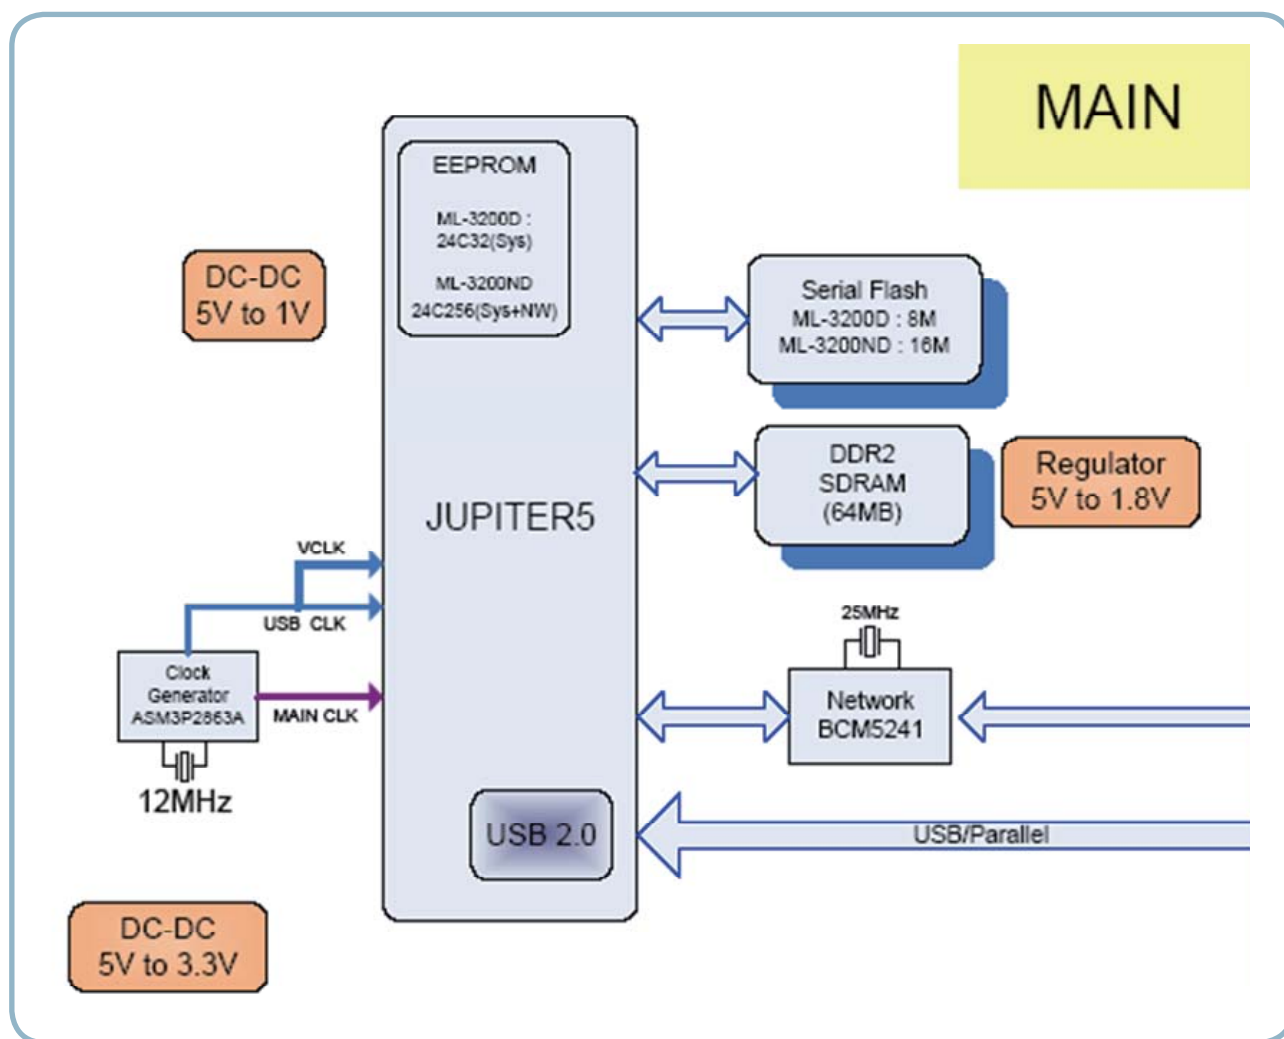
MAIN

DC-DC
5V to 1V

EEPROM

ML-3200D :
24C32(Sys)

ML-3200ND
24C256(Sys+NW)

JUPITER5

Serial Flash
ML-3200D : 8M
ML-3200ND : 16M

DDR2
SDRAM
(64MB)

Regulator
5V to 1.8V

VCLK

USB CLK

Clock
Generator
ASM3P2863A

MAIN CLK

12MHz

25MHz

Network
BCM5241

USB 2.0

USB/Parallel

DC-DC
5V to 3.3V